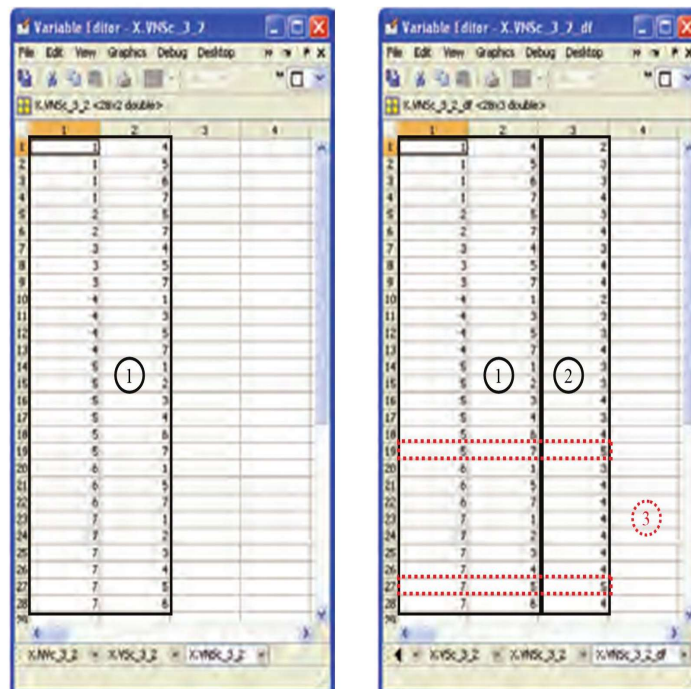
Variable Editor - X.VNSc_3_2

File Edit View Graphics Debug Desktop

X.VNSc_3_2 <28x2 double>

| | 1 | 2 | 3 | 4 |
|---|---|---|---|---|
| 1 | 1 | 4 | | |
| 2 | 1 | 5 | | |
| 3 | 1 | 6 | | |
| 4 | 1 | 7 | | |
| 5 | 2 | 5 | | |
| 6 | 2 | 7 | | |
| 7 | 3 | 4 | | |
| 8 | 3 | 5 | | |
| 9 | 3 | 7 | | |
| 10 | 4 | 1 | | |
| 11 | 4 | 3 | | |
| 12 | 4 | 5 | | |
| 13 | 4 | 7 | | |
| 14 | 5 | 1 | | |
| 15 | 5 | 2 | | |
| 16 | 5 | 3 | | |
| 17 | 5 | 4 | | |
| 18 | 5 | 6 | | |
| 19 | 5 | 8 | | |
| 20 | 6 | 1 | | |
| 21 | 6 | 5 | | |
| 22 | 6 | 7 | | |
| 23 | 7 | 1 | | |
| 24 | 7 | 2 | | |
| 25 | 7 | 3 | | |
| 26 | 7 | 4 | | |
| 27 | 7 | 5 | | |
| 28 | 7 | 6 | | |

1

X.VNSc_3_2 X.VSc_3_2 X.VNSc_3_2

Variable Editor - X.VNSc_3_2_df

File Edit View Graphics Debug Desktop

X.VNSc_3_2_df <28x3 double>

| | 1 | 2 | 3 | 4 |
|---|---|---|---|---|
| 1 | 1 | 4 | 2 | |
| 2 | 1 | 5 | 3 | |
| 3 | 1 | 6 | 3 | |
| 4 | 1 | 7 | 4 | |
| 5 | 2 | 5 | 3 | |
| 6 | 2 | 7 | 4 | |
| 7 | 3 | 4 | 3 | |
| 8 | 3 | 5 | 4 | |
| 9 | 3 | 7 | 4 | |
| 10 | 4 | 1 | 2 | |
| 11 | 4 | 3 | 3 | |
| 12 | 4 | 5 | 3 | |
| 13 | 4 | 7 | 4 | |
| 14 | 5 | 1 | 3 | |
| 15 | 5 | 2 | 3 | |
| 16 | 5 | 3 | 3 | |
| 17 | 5 | 4 | 3 | |
| 18 | 5 | 6 | 4 | |
| 19 | 5 | 8 | 4 | |
| 20 | 6 | 3 | 3 | |
| 21 | 6 | 5 | 4 | |
| 22 | 6 | 7 | 4 | |
| 23 | 7 | 1 | 4 | |
| 24 | 7 | 2 | 4 | |
| 25 | 7 | 3 | 4 | |
| 26 | 7 | 4 | 4 | |
| 27 | 7 | 5 | 4 | |
| 28 | 7 | 6 | 4 | |

1 2 3

X.VSc_3_2 X.VNSc_3_2 X.VNSc_3_2_df